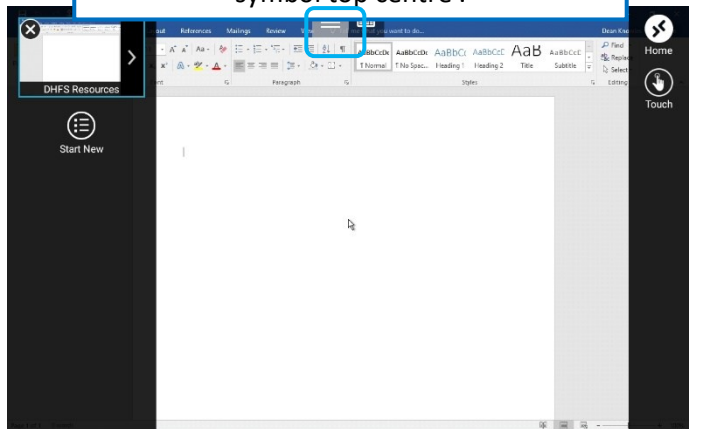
symbol top centre.

DHFS Resources

Start New

Home

Touch

out References Mailings Review

Dean Kno

Paragraph

Styles

Editing

AaBbCcDc AaBbCcDc AaBbCc AaBbCcE AaB AaBbCcC

¶ Normal ¶ No Spac... Heading 1 Heading 2 Title Subtitle

Find

Replace

Select